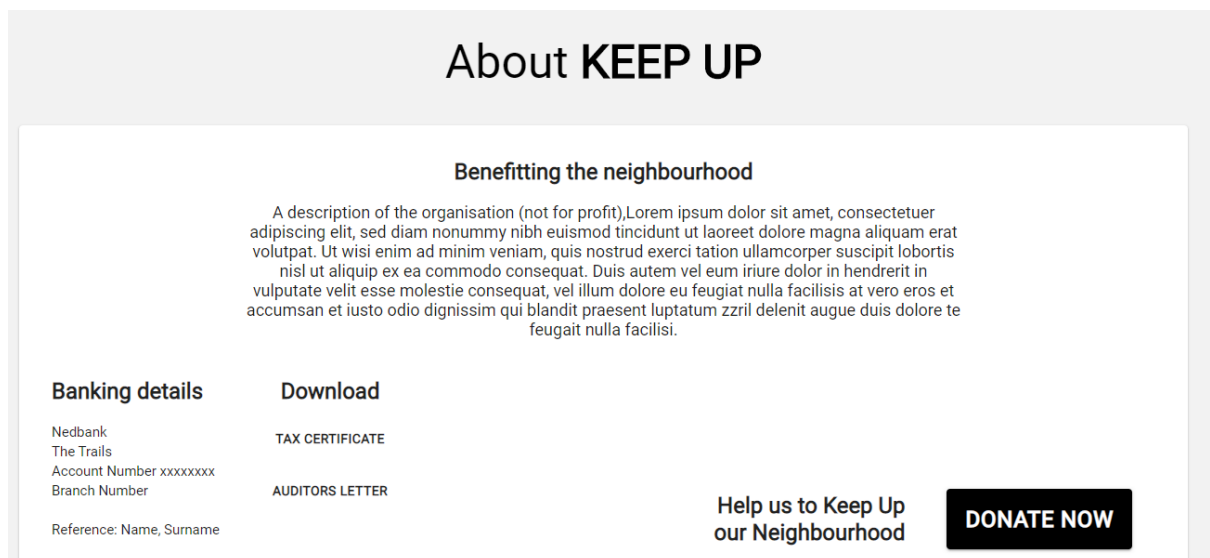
About KEEP UP

Benefitting the neighbourhood

A description of the organisation (not for profit),Lorem ipsum dolor sit amet, consectetuer adipiscing elit, sed diam nonummy nibh euismod tincidunt ut laoreet dolore magna aliquam erat volutpat. Ut wisi enim ad minim veniam, quis nostrud exerci tation ullamcorper suscipit lobortis nisl ut aliquip ex ea commodo consequat. Duis autem vel eum iriure dolor in hendrerit in vulputate velit esse molestie consequat, vel illum dolore eu feugiat nulla facilisis at vero eros et accumsan et iusto odio dignissim qui blandit praesent luptatum zzril delenit augue duis dolore te feugait nulla facilisi.

Banking details

Nedbank
The Trails
Account Number xxxxxxxx
Branch Number

Reference: Name, Surname

Download

TAX CERTIFICATE

AUDITORS LETTER

Help us to Keep Up our Neighbourhood

DONATE NOW